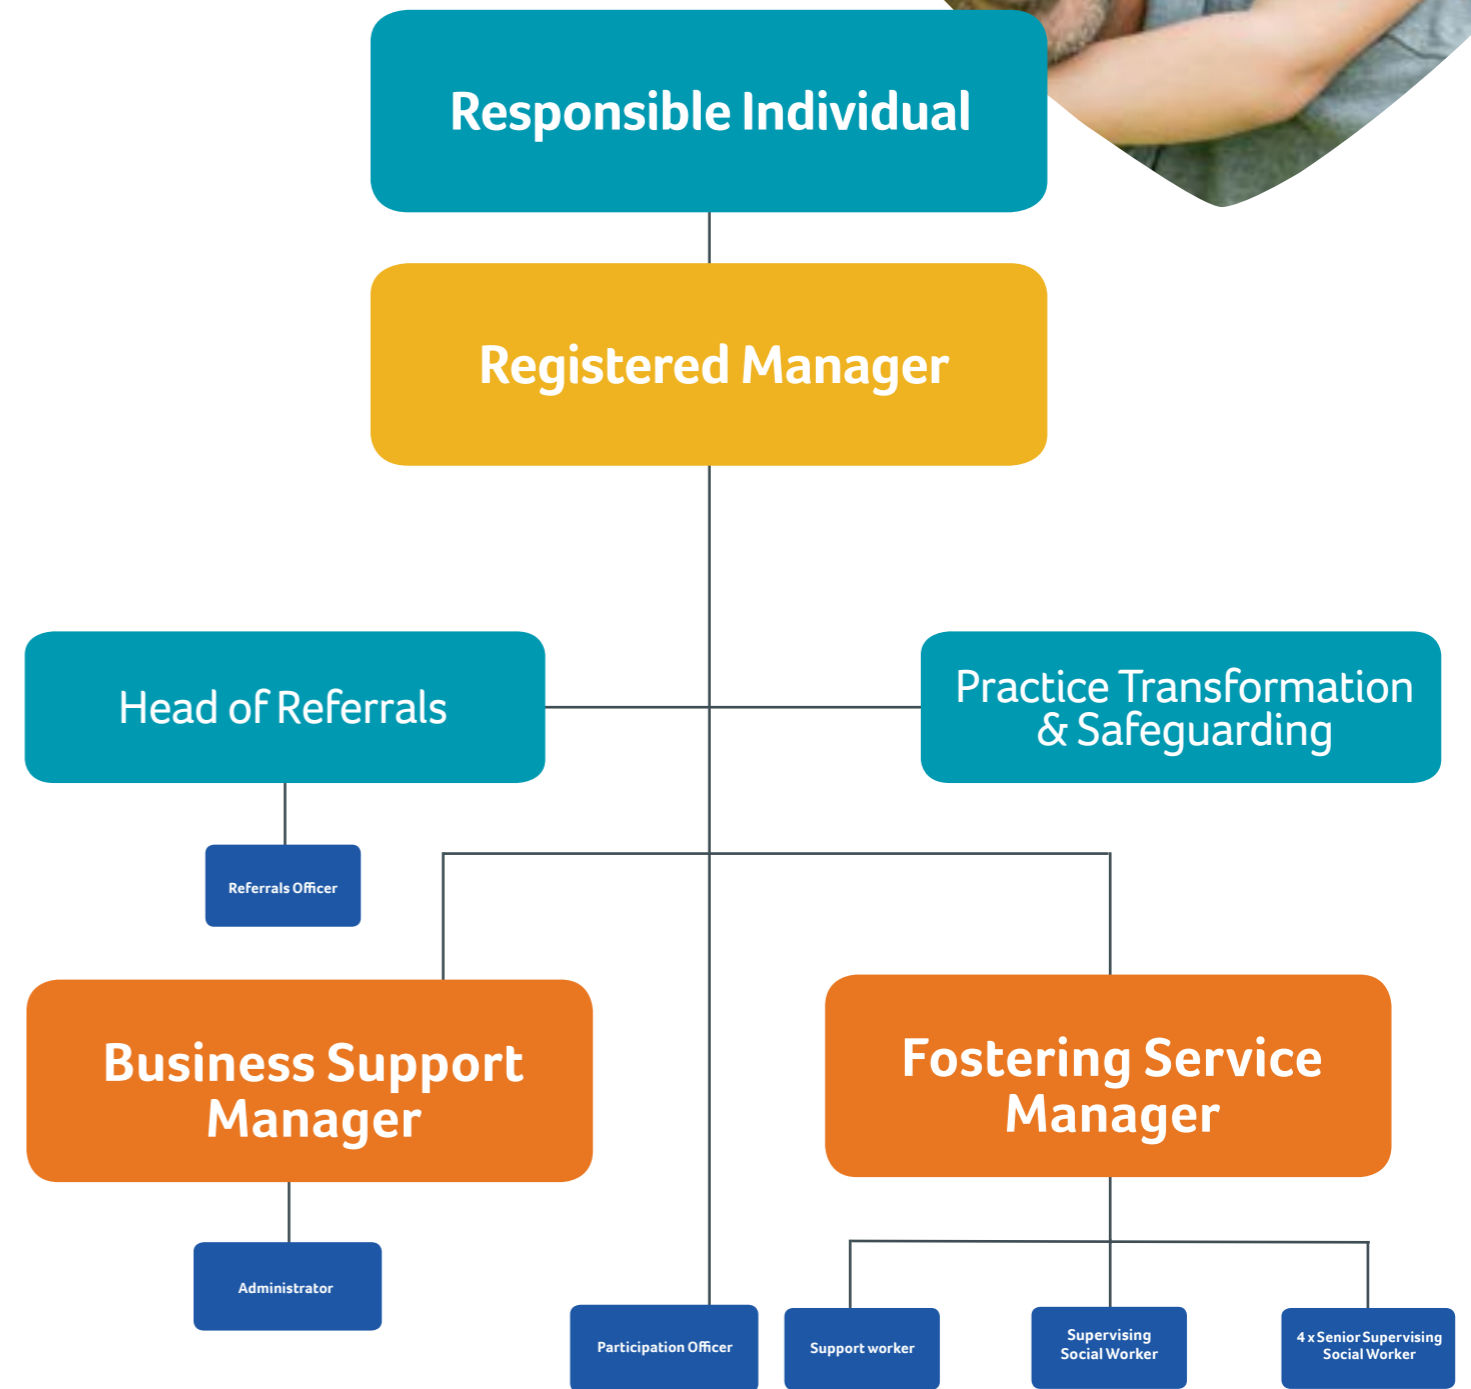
Responsible Individual

Registered Manager

Head of Referrals

Practice Transformation & Safeguarding

Referrals Officer

Business Support Manager

Fostering Service Manager

Administrator

Participation Officer

Support worker

Supervising Social Worker

4 x Senior Supervising Social Worker